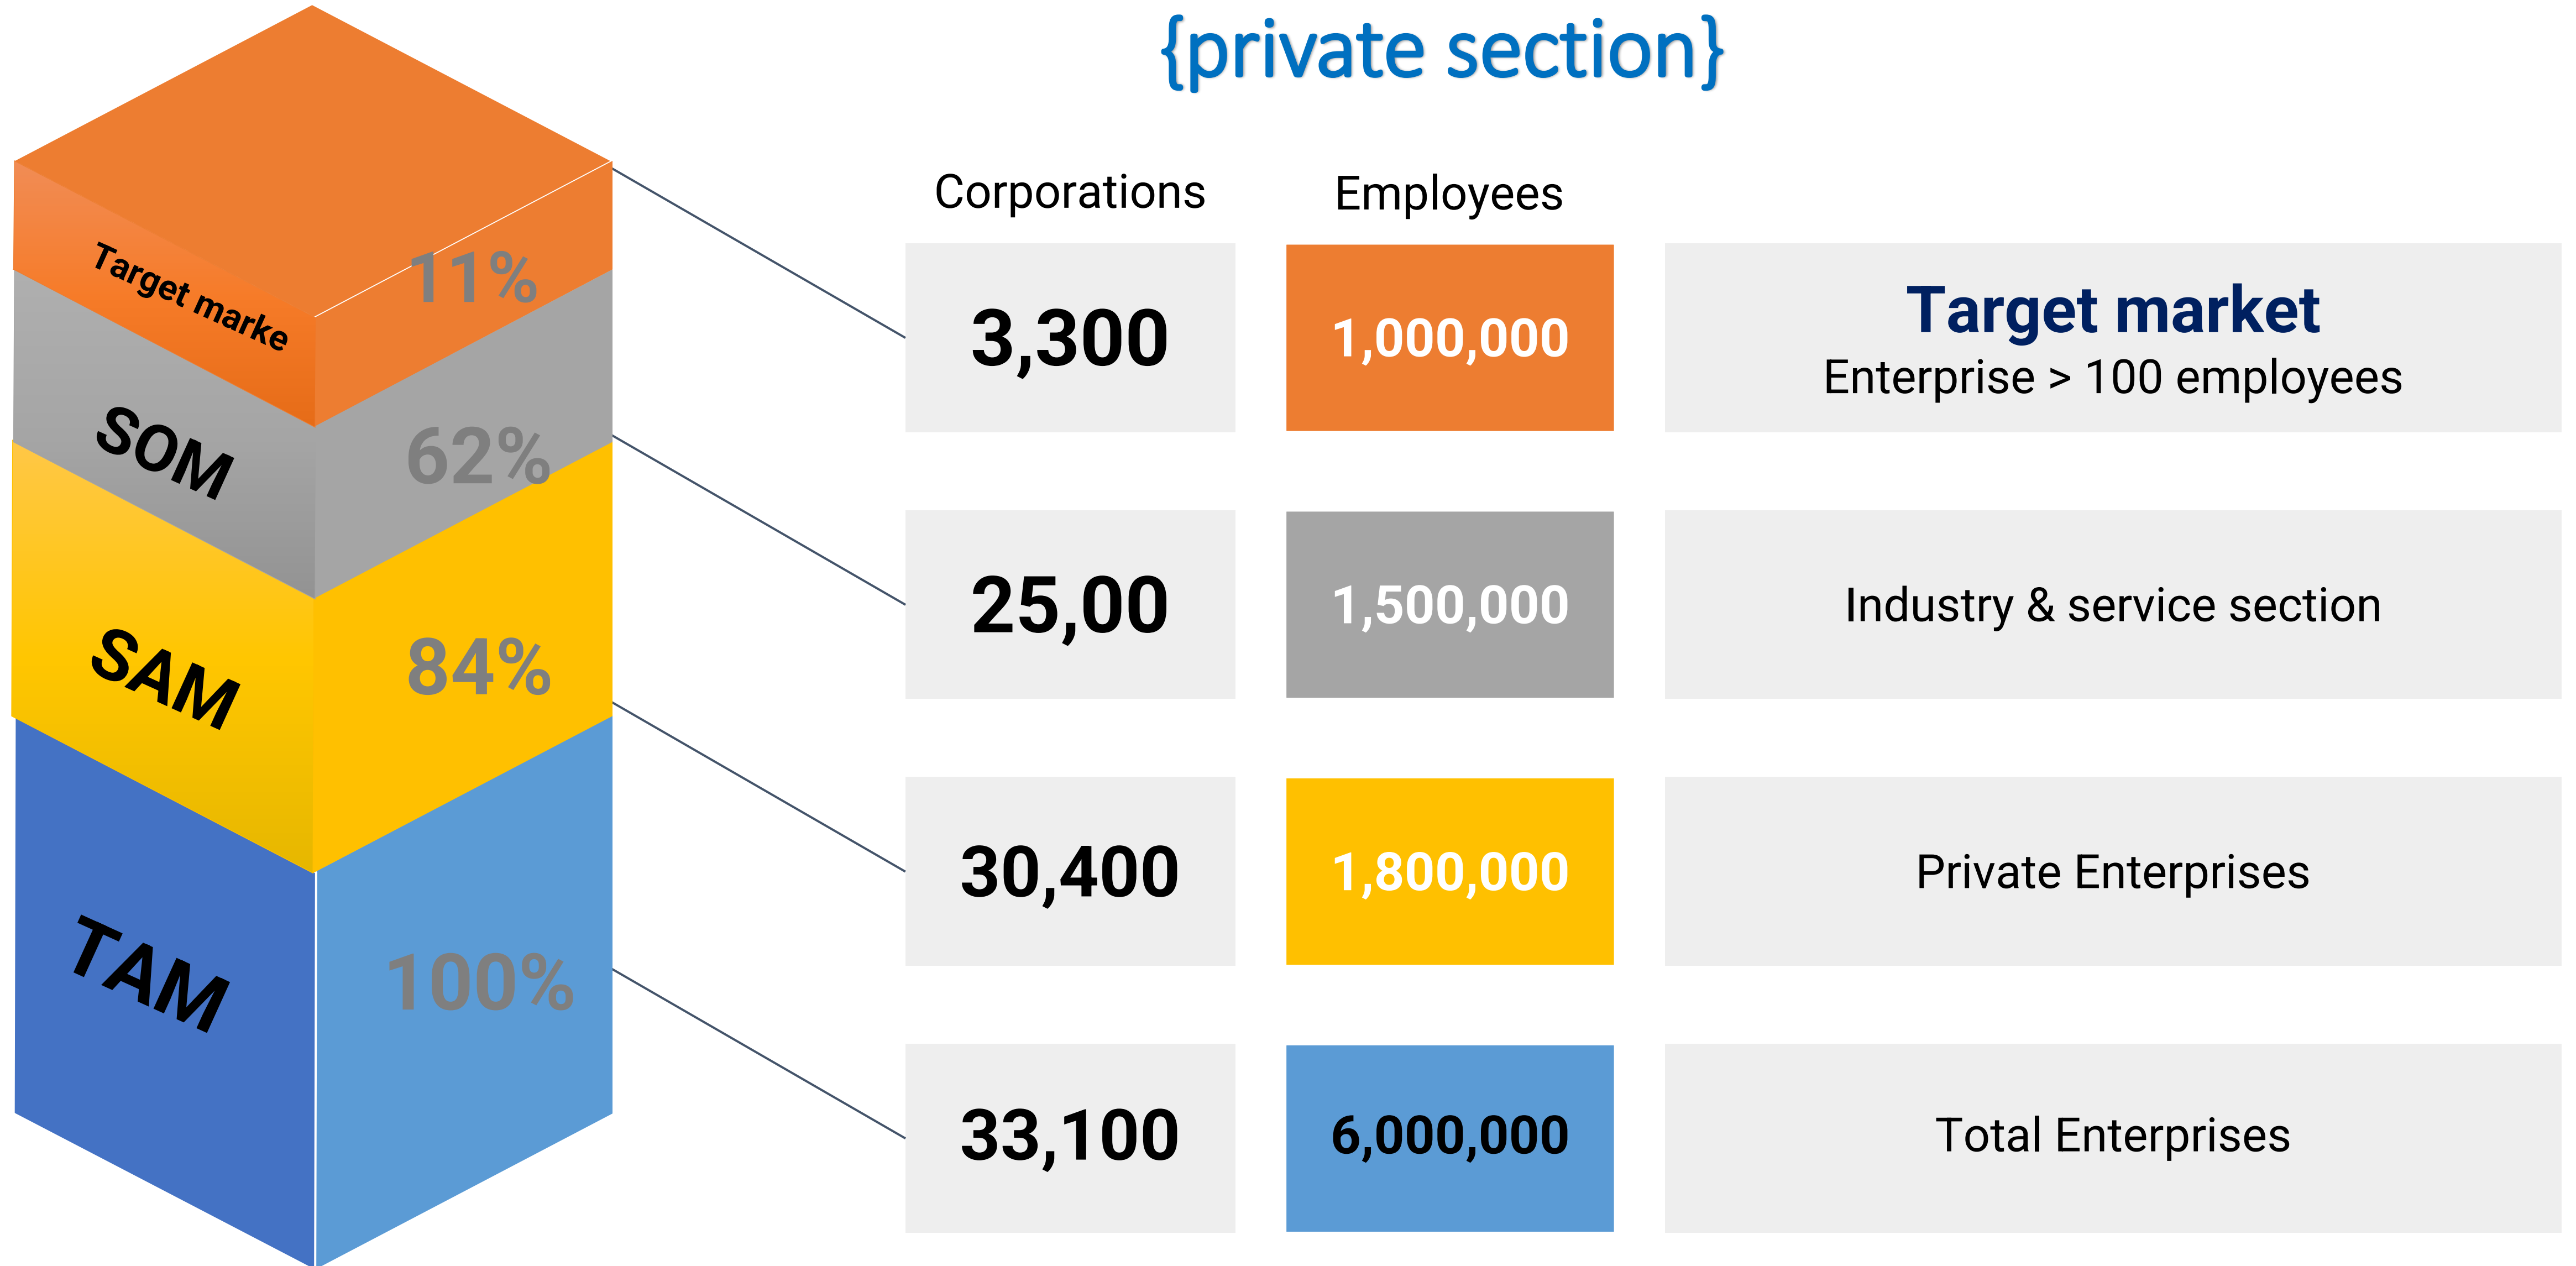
{private section}

Target marke 11%
SOM 62%
SAM 84%
TAM 100%

| Corporations | Employees | |
|---|---|---|
| 3,300 | 1,000,000 | Target market Enterprise > 100 employees |
| 25,00 | 1,500,000 | Industry & service section |
| 30,400 | 1,800,000 | Private Enterprises |
| 33,100 | 6,000,000 | Total Enterprises |